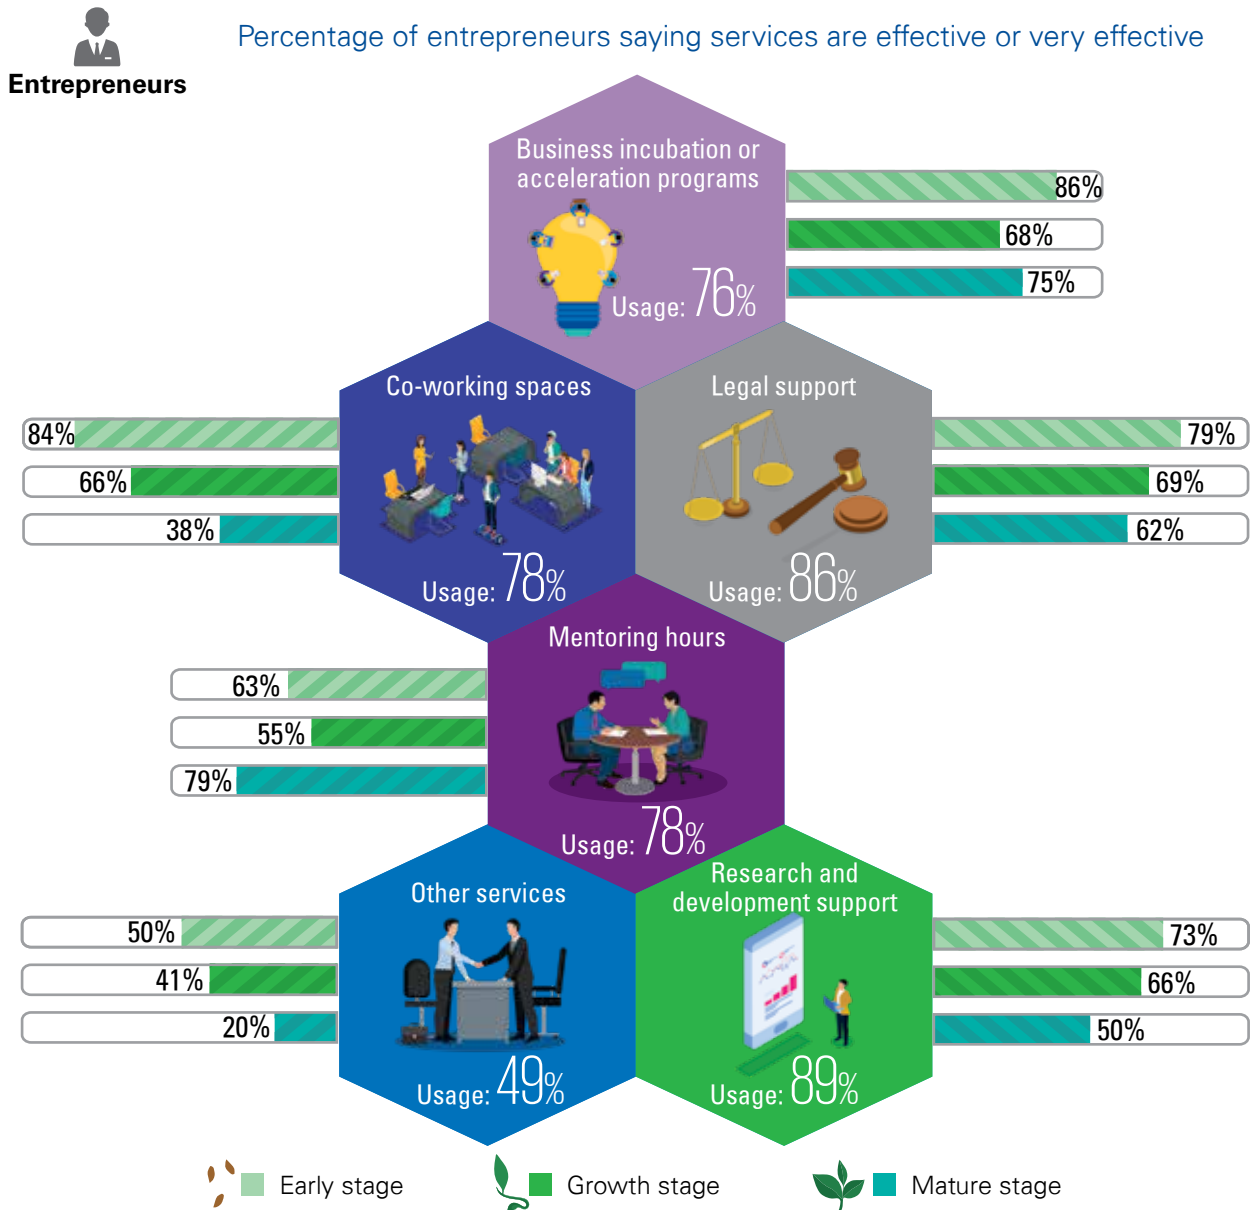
Entrepreneurs

Percentage of entrepreneurs saying services are effective or very effective

Business incubation or acceleration programs
Usage: 76%
86%
68%
75%

Co-working spaces
Usage: 78%
84%
66%
38%

Legal support
Usage: 86%
79%
69%
62%

Mentoring hours
Usage: 78%
63%
55%
79%

Other services
Usage: 49%
50%
41%
20%

Research and development support
Usage: 89%
73%
66%
50%

Early stage
Growth stage
Mature stage